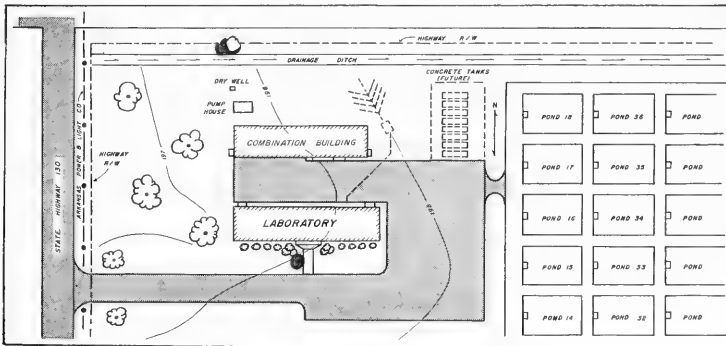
HIGHWAY R/W

DRAINAGE DITCH

DRY WELL

PUMP HOUSE

CONCRETE TANKS (FUTURE)

N

COMBINATION BUILDING

LABORATORY

HIGHWAY R/W

ARKANSAS POWER & LIGHT CO.

STATE HIGHWAY 130

191

195

193

POND 18

POND 36

POND

POND 17

POND 35

POND

POND 16

POND 34

POND

POND 15

POND 33

POND

POND 14

POND 32

POND